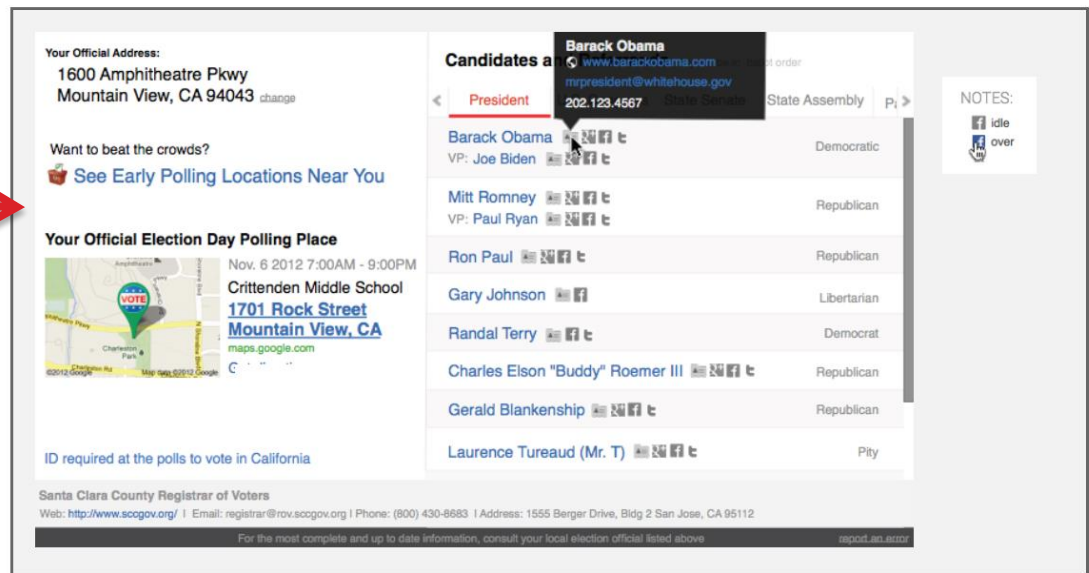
Your Official Address:
1600 Amphitheatre Pkwy
Mountain View, CA 94043 change

Want to beat the crowds?
See Early Polling Locations Near You

Your Official Election Day Polling Place

Amphitheatre
VOTE
Charleston Park
©2012 Google Map data ©2012 Google

Nov. 6 2012 7:00AM - 9:00PM
Crittenden Middle School
1701 Rock Street
Mountain View, CA
maps.google.com
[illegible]

ID required at the polls to vote in California

Candidates a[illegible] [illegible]ot order

Barack Obama
www.barackobama.com
mrpresident@whitehouse.gov
202.123.4567

President | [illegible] | State Senate | State Assembly | P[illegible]

| | |
|---|---|
| Barack Obama<br>VP: Joe Biden | Democratic |
| Mitt Romney<br>VP: Paul Ryan | Republican |
| Ron Paul | Republican |
| Gary Johnson | Libertarian |
| Randal Terry | Democrat |
| Charles Elson "Buddy" Roemer III | Republican |
| Gerald Blankenship | Republican |
| Laurence Tureaud (Mr. T) | Pity |

NOTES:
idle
over

Santa Clara County Registrar of Voters
Web: http://www.sccgov.org/ | Email: registrar@rov.sccgov.org | Phone: (800) 430-8683 | Address: 1555 Berger Drive, Bldg 2 San Jose, CA 95112

For the most complete and up to date information, consult your local election official listed above
report an error